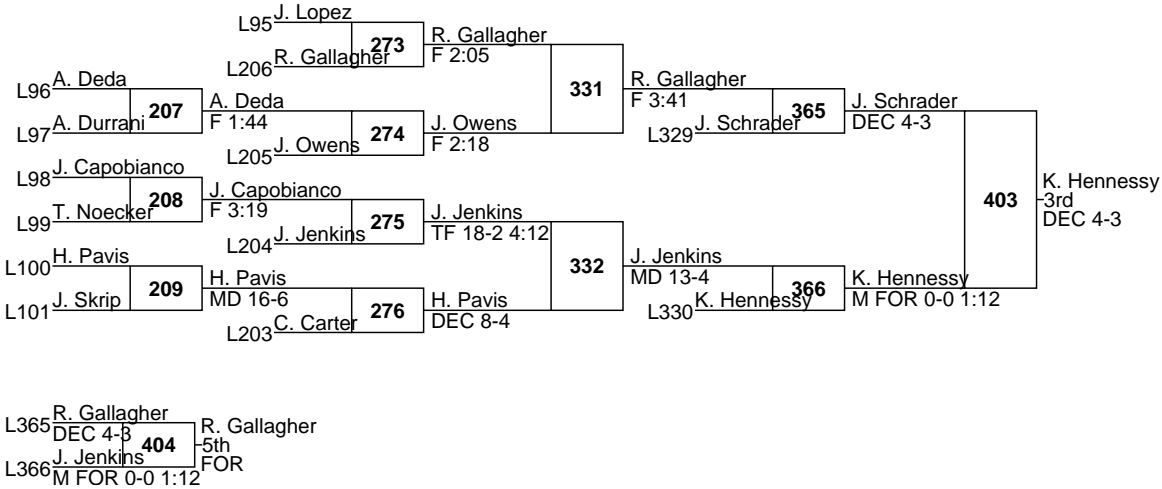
L95 J. Lopez
L206 R. Gallagher
273
R. Gallagher
F 2:05

L96 A. Deda
L97 A. Durrani
207
A. Deda
F 1:44
L205 J. Owens
274
J. Owens
F 2:18

331
R. Gallagher
F 3:41
L329 J. Schrader
365
J. Schrader
DEC 4-3

L98 J. Capobianco
L99 T. Noecker
208
J. Capobianco
F 3:19
L204 J. Jenkins
275
J. Jenkins
TF 18-2 4:12

L100 H. Pavis
L101 J. Skrip
209
H. Pavis
MD 16-6
L203 C. Carter
276
H. Pavis
DEC 8-4

332
J. Jenkins
MD 13-4
L330 K. Hennessy
366
K. Hennessy
M FOR 0-0 1:12

403
K. Hennessy
3rd
DEC 4-3

L365 R. Gallagher
DEC 4-3
L366 J. Jenkins
M FOR 0-0 1:12
404
R. Gallagher
5th
FOR